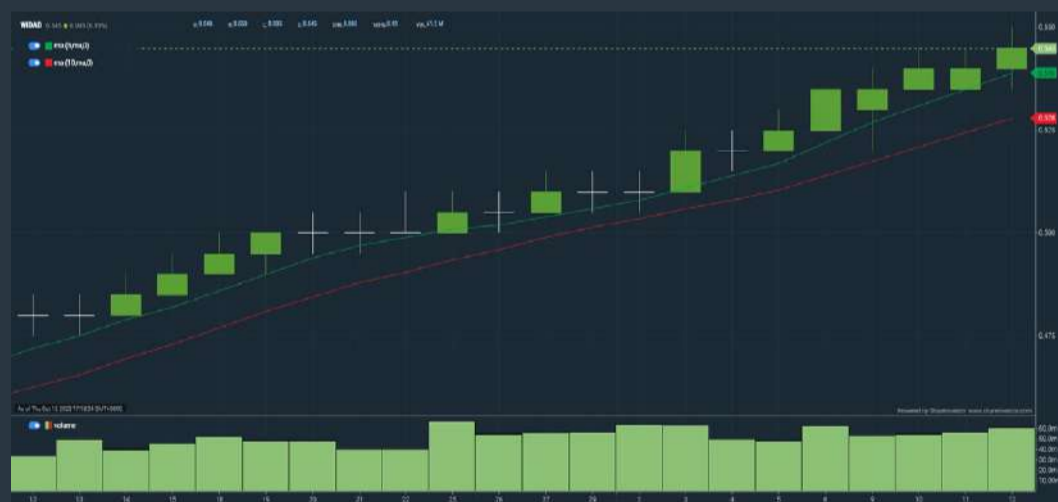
WIDAD 0.545 ▲ 0.005 (0.93%)

o 0.540 h 0.550 l 0.535 c 0.545 vwap 0.543 vchg 0.93 vol 51.5 M

ema(5,ema,0)
ema(10,ema,0)

0.550
0.545
0.540
0.530
0.525
0.500
0.475

As of Thu Dec 12 2024 17:18:34 GMT+0800
Powered by Shareinvestor www.shareinvestor.com

volume

60.0m
50.0m
40.0m
30.0m
20.0m
10.0m

12 13 14 15 18 19 20 21 22 25 26 27 29 2 3 4 5 6 9 10 11 12